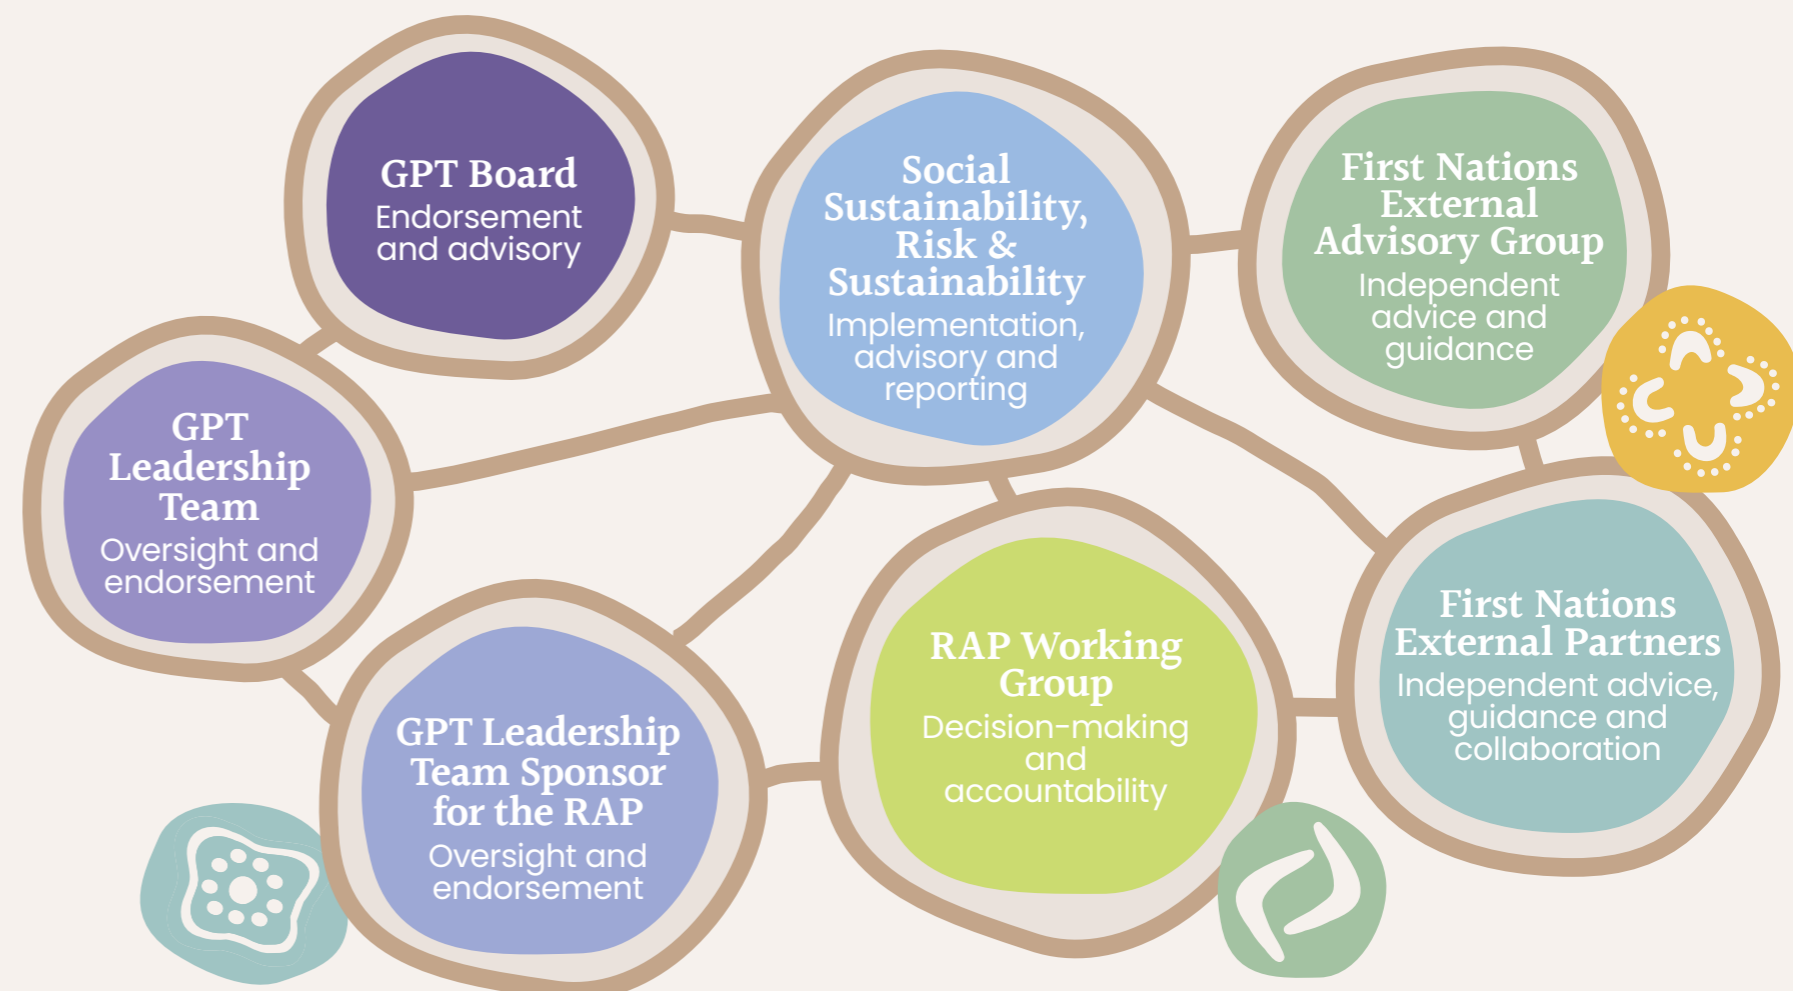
GPT Board
Endorsement and advisory

Social Sustainability, Risk & Sustainability
Implementation, advisory and reporting

First Nations External Advisory Group
Independent advice and guidance

GPT Leadership Team
Oversight and endorsement

GPT Leadership Team Sponsor for the RAP
Oversight and endorsement

RAP Working Group
Decision-making and accountability

First Nations External Partners
Independent advice, guidance and collaboration